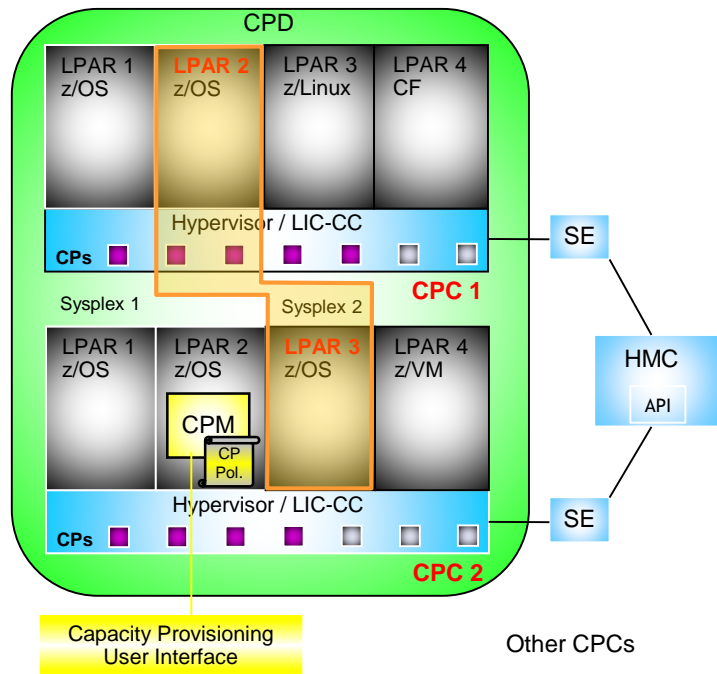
CPD

LPAR 1
z/OS

LPAR 2
z/OS

LPAR 3
z/Linux

LPAR 4
CF

Hypervisor / LIC-CC

CPs

SE

Sysplex 1

Sysplex 2

CPC 1

LPAR 1
z/OS

LPAR 2
z/OS

LPAR 3
z/OS

LPAR 4
z/VM

HMC

API

CPM

CP
Pol.

Hypervisor / LIC-CC

CPs

SE

CPC 2

Capacity Provisioning
User Interface

Other CPCs